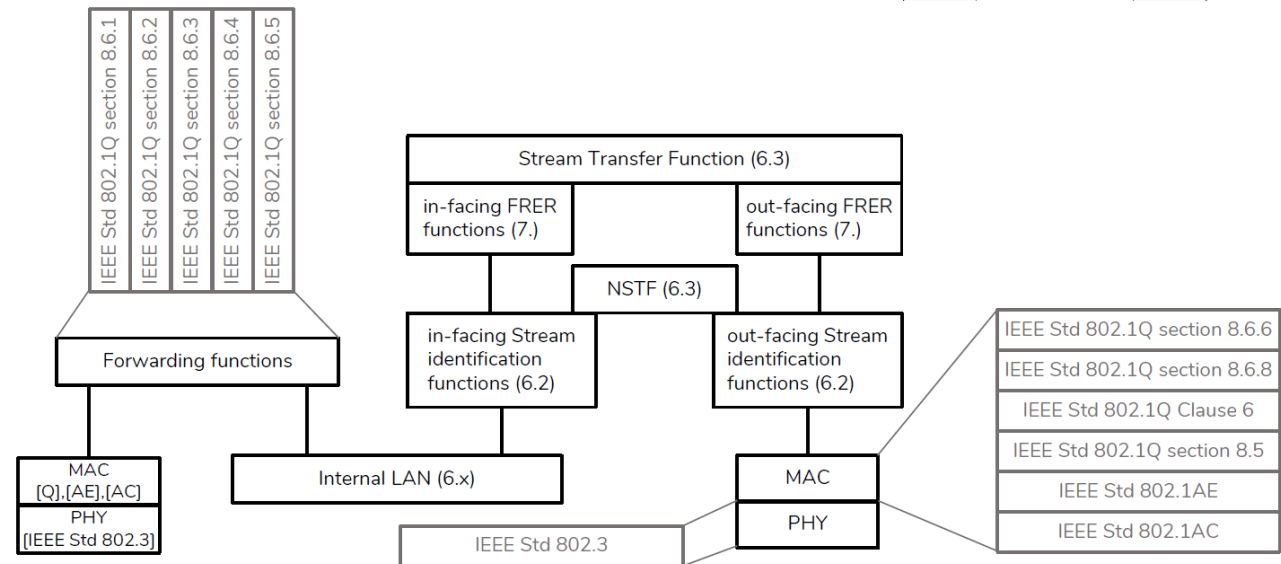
IEEE Std 802.1Q section 8.6.1
IEEE Std 802.1Q section 8.6.2
IEEE Std 802.1Q section 8.6.3
IEEE Std 802.1Q section 8.6.4
IEEE Std 802.1Q section 8.6.5

Stream Transfer Function (6.3)

in-facing FRER functions (7.)

out-facing FRER functions (7.)

NSTF (6.3)

Forwarding functions

in-facing Stream identification functions (6.2)

out-facing Stream identification functions (6.2)

IEEE Std 802.1Q section 8.6.6
IEEE Std 802.1Q section 8.6.8
IEEE Std 802.1Q Clause 6
IEEE Std 802.1Q section 8.5
IEEE Std 802.1AE
IEEE Std 802.1AC

MAC [Q],[AE],[AC]

PHY [IEEE Std 802.3]

Internal LAN (6.x)

MAC

PHY

IEEE Std 802.3